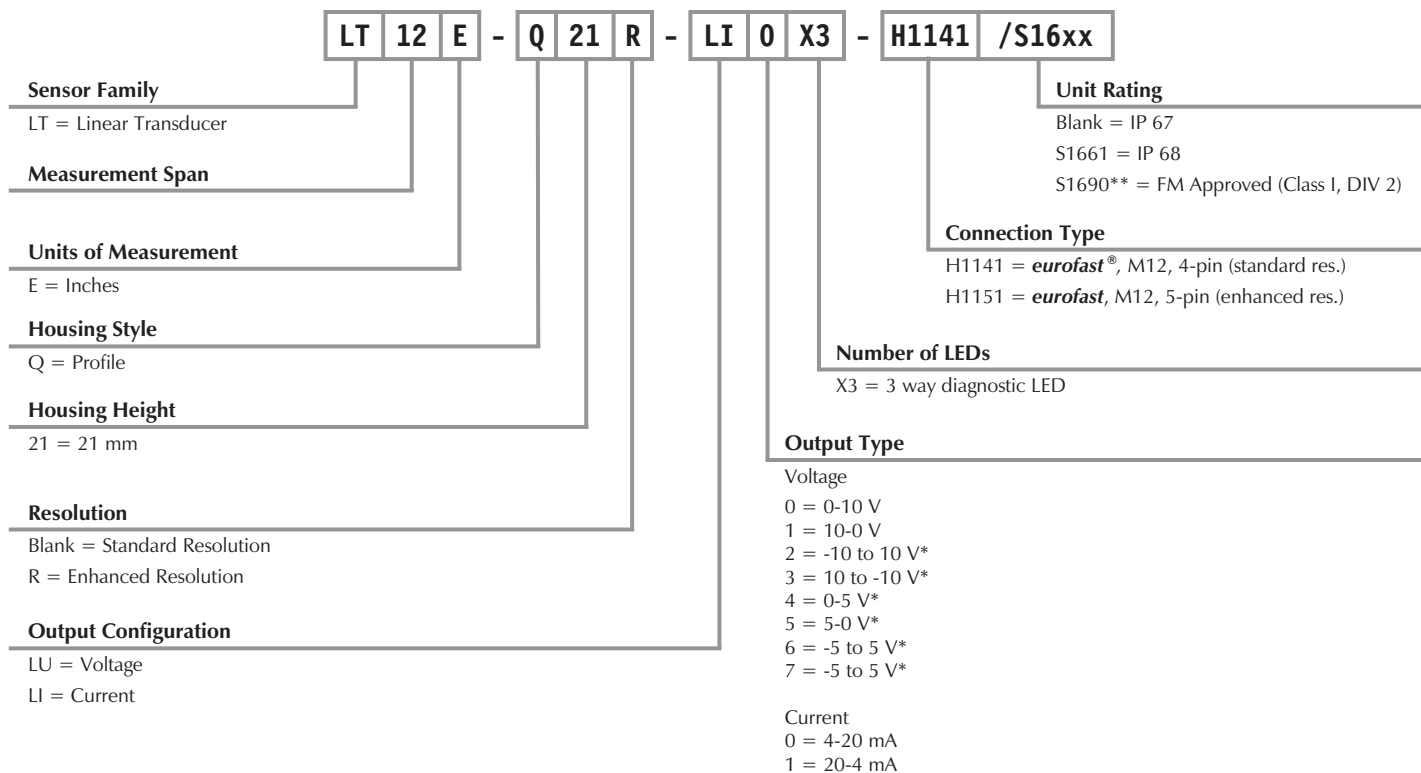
LT 12 E - Q 21 R - LI 0 X3 - H1141 /S16xx

Sensor Family
LT = Linear Transducer

Measurement Span

Units of Measurement
E = Inches

Housing Style
Q = Profile

Housing Height
21 = 21 mm

Resolution
Blank = Standard Resolution
R = Enhanced Resolution

Output Configuration
LU = Voltage
LI = Current

Unit Rating
Blank = IP 67
S1661 = IP 68
S1690** = FM Approved (Class I, DIV 2)

Connection Type
H1141 = ***eurofast***®, M12, 4-pin (standard res.)
H1151 = ***eurofast***, M12, 5-pin (enhanced res.)

Number of LEDs
X3 = 3 way diagnostic LED

Output Type
Voltage
0 = 0-10 V
1 = 10-0 V
2 = -10 to 10 V*
3 = 10 to -10 V*
4 = 0-5 V*
5 = 5-0 V*
6 = -5 to 5 V*
7 = -5 to 5 V*

Current
0 = 4-20 mA
1 = 20-4 mA